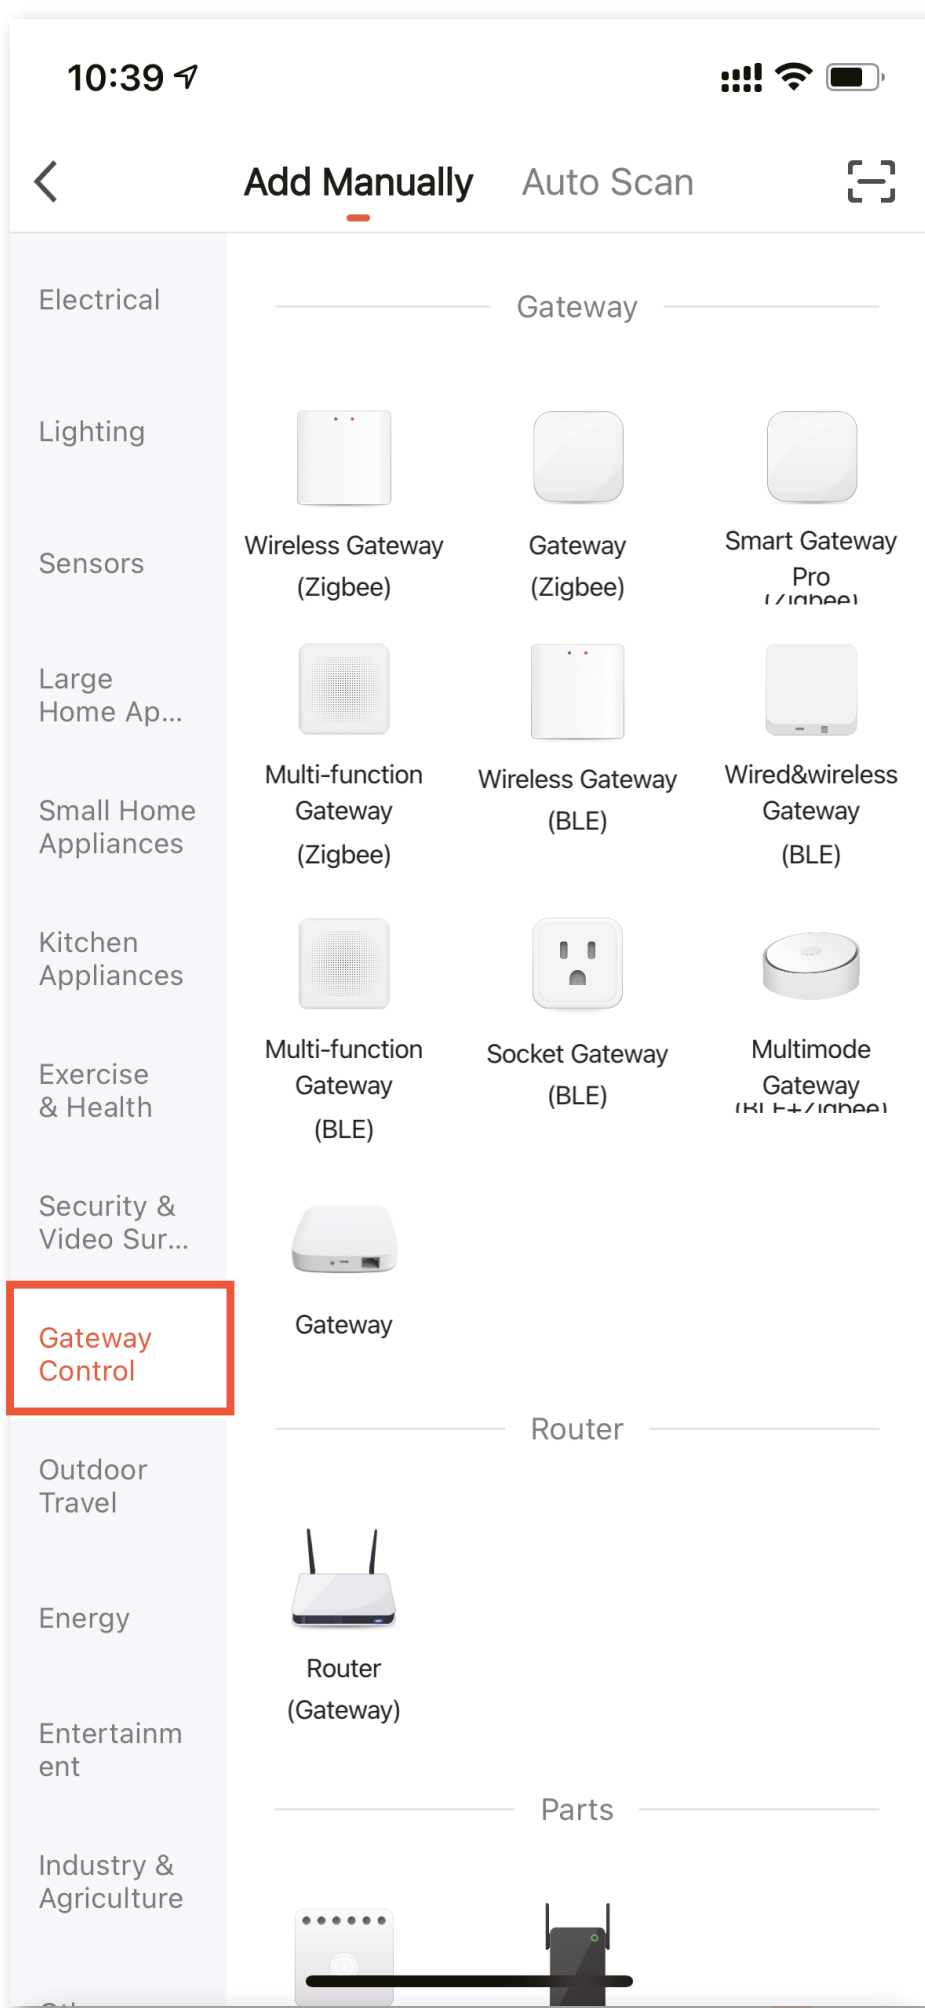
10:39

Add Manually Auto Scan

Electrical

Lighting

Sensors

Large Home Ap...

Small Home Appliances

Kitchen Appliances

Exercise & Health

Security & Video Sur...

Gateway Control

Outdoor Travel

Energy

Entertainment

Industry & Agriculture

Gateway

Wireless Gateway (Zigbee)

Gateway (Zigbee)

Smart Gateway Pro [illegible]

Multi-function Gateway (Zigbee)

Wireless Gateway (BLE)

Wired&wireless Gateway (BLE)

Multi-function Gateway (BLE)

Socket Gateway (BLE)

Multimode Gateway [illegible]

Gateway

Router

Router (Gateway)

Parts